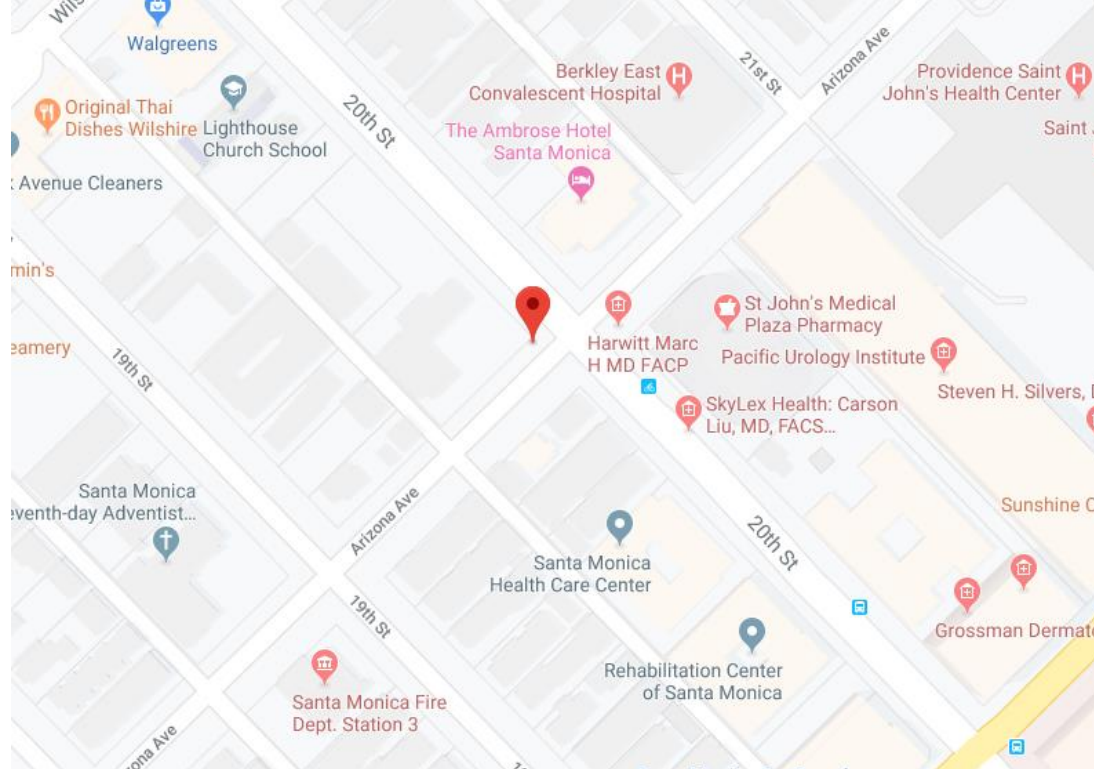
Wils
Walgreens
Original Thai Dishes Wilshire
Lighthouse Church School
Avenue Cleaners
min's
eamery
20th St
21st St
Arizona Ave
Berkley East Convalescent Hospital
The Ambrose Hotel Santa Monica
Providence Saint John's Health Center
Saint
Harwitt Marc H MD FACP
St John's Medical Plaza Pharmacy
Pacific Urology Institute
Steven H. Silvers,
SkyLex Health: Carson Liu, MD, FACS...
19th St
Santa Monica eventh-day Adventist...
Arizona Ave
Santa Monica Health Care Center
20th St
Sunshine C
Grossman Dermat
19th St
Rehabilitation Center of Santa Monica
Santa Monica Fire Dept. Station 3
na Ave